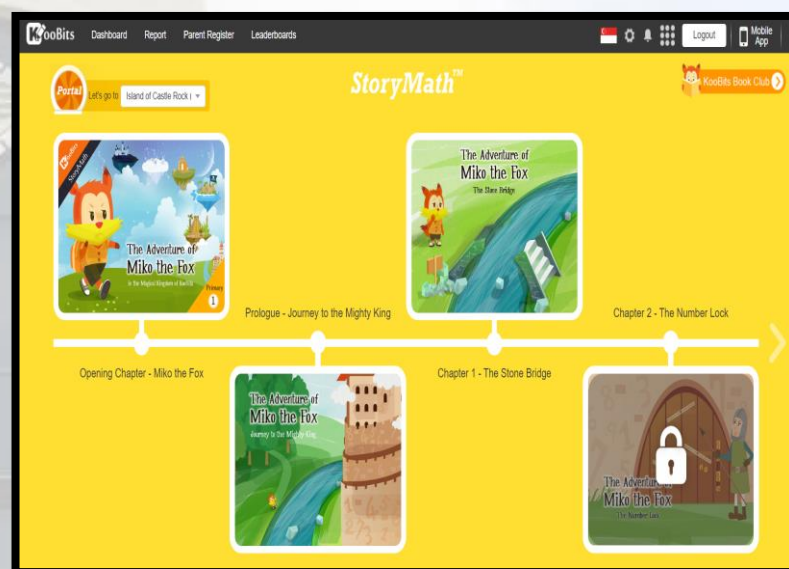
KooBits Dashboard Report Parent Register Leaderboards

Logout Mobile App

Portal Let's go to Island of Castle Rock I

StoryMath™

KooBits Book Club

StoryMath

The Adventure of Miko the Fox

In the Magical Kingdom of KooBits

Primary 1

Opening Chapter - Miko the Fox

Prologue - Journey to the Mighty King

The Adventure of Miko the Fox

Journey to the Mighty King

The Adventure of Miko the Fox

The Stone Bridge

Chapter 1 - The Stone Bridge

Chapter 2 - The Number Lock

The Adventure of Miko the Fox

The Number Lock